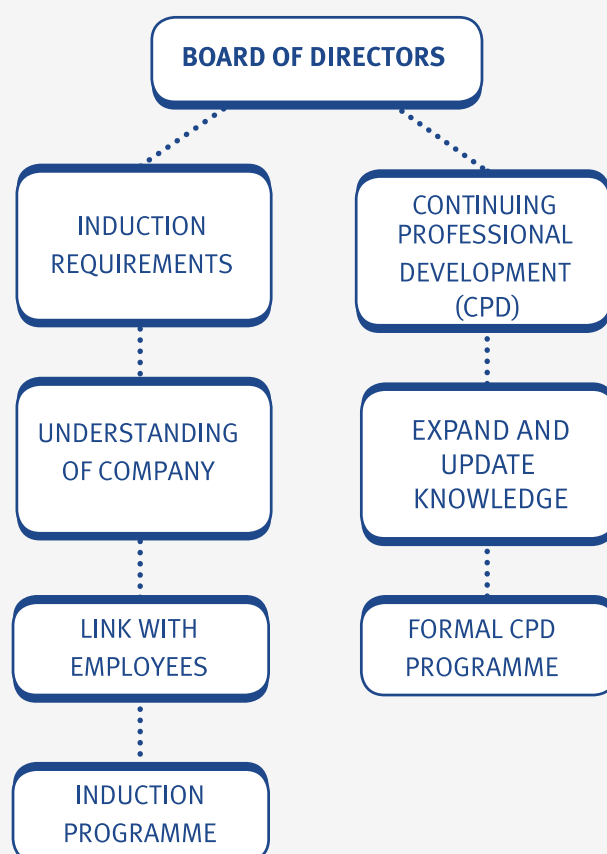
BOARD OF DIRECTORS

INDUCTION REQUIREMENTS

UNDERSTANDING OF COMPANY

LINK WITH EMPLOYEES

INDUCTION PROGRAMME

CONTINUING PROFESSIONAL DEVELOPMENT (CPD)

EXPAND AND UPDATE KNOWLEDGE

FORMAL CPD PROGRAMME